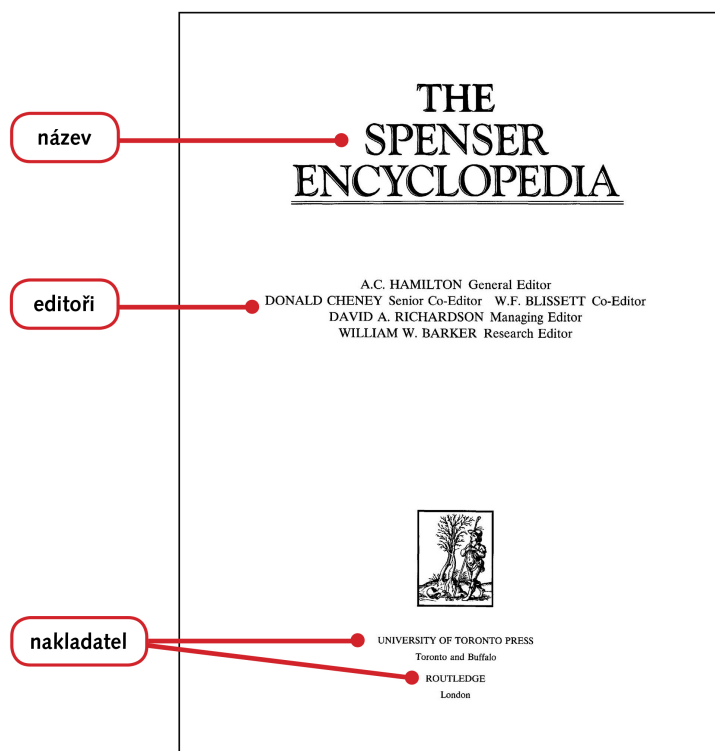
název

THE
SPENSER
ENCYCLOPEDIA

editoři

A.C. HAMILTON General Editor
DONALD CHENEY Senior Co-Editor W.F. BLISSETT Co-Editor
DAVID A. RICHARDSON Managing Editor
WILLIAM W. BARKER Research Editor

nakladatel

UNIVERSITY OF TORONTO PRESS
Toronto and Buffalo

ROUTLEDGE
London